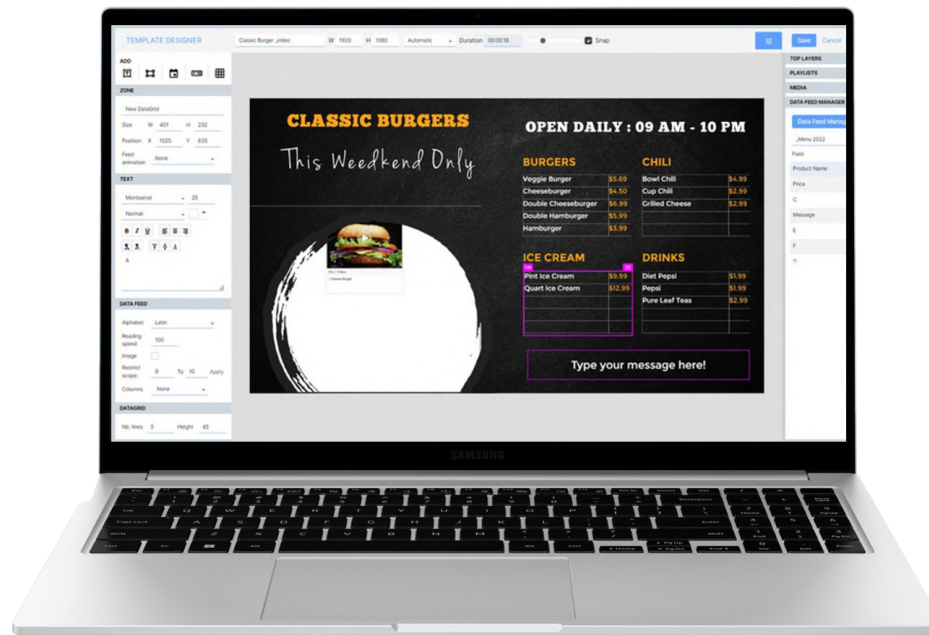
TEMPLATE DESIGNER Classic Burger_video W 1920 H 1080 Automatic Duration 00:00:18 Snap Save Cancel

ADD

ZONE

New DataGrid

Size W 401 H 232

Position X 1025 Y 635

Feed animation None

TEXT

Montserrat 25

Normal

B I U

A

DATA FEED

Alphabet Latin

Reading speed 100

Image

Restrict scope: 9 To 10 Apply

Columns None

DATAGRID

Nb. lines 5 Height 45

CLASSIC BURGERS

This Weedkend Only

OPEN DAILY : 09 AM - 10 PM

BURGERS

| | |
|---|---|
| Veggie Burger | $5.69 |
| Cheeseburger | $4.50 |
| Double Cheeseburger | $6.99 |
| Double Hamburger | $5.99 |
| Hamburger | $3.99 |

CHILI

| | |
|---|---|
| Bowl Chili | $4.99 |
| Cup Chili | $2.99 |
| Grilled Cheese | $2.99 |

ICE CREAM

| | |
|---|---|
| Pint Ice Cream | $9.99 |
| Quart Ice Cream | $12.99 |

DRINKS

| | |
|---|---|
| Diet Pepsi | $1.99 |
| Pepsi | $1.99 |
| Pure Leaf Teas | $2.99 |

Type your message here!

TOP LAYERS

PLAYLISTS

MEDIA

DATA FEED MANAGER

Data Feed Manag

_Menu 2022

Field

Product Name

Price

C

Message

E

F

SAMSUNG